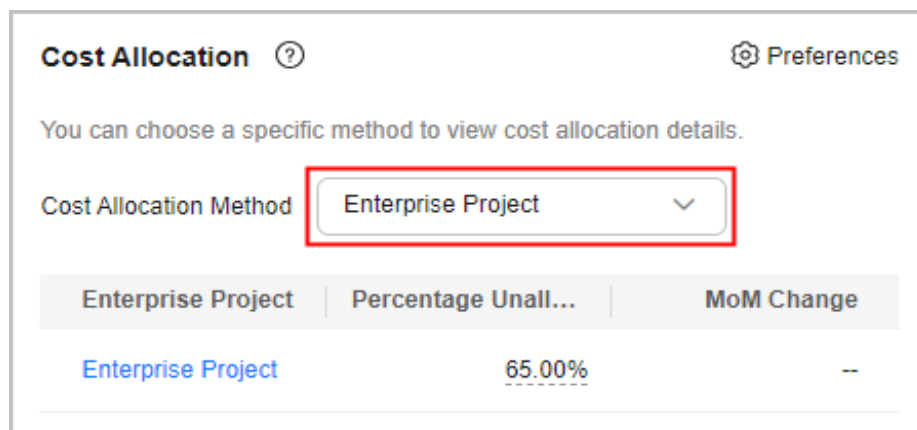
Cost Allocation ?

Preferences

You can choose a specific method to view cost allocation details.

Cost Allocation Method Enterprise Project

| Enterprise Project | Percentage Unall... | MoM Change |
|---|---|---|
| Enterprise Project | 65.00% | -- |